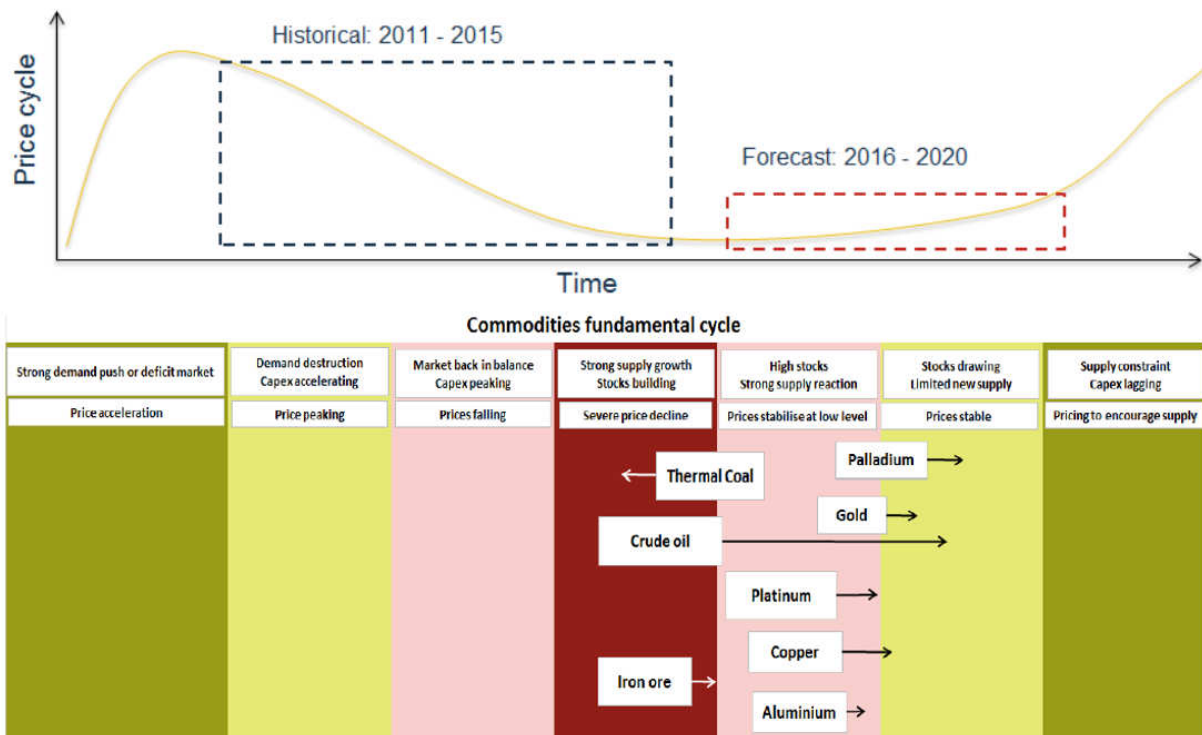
Price cycle

Historical: 2011 - 2015

Forecast: 2016 - 2020

Time

Commodities fundamental cycle

| Strong demand push or deficit market | Demand destruction Capex accelerating | Market back in balance Capex peaking | Strong supply growth Stocks building | High stocks Strong supply reaction | Stocks drawing Limited new supply | Supply constraint Capex lagging |
|---|---|---|---|---|---|---|
| Price acceleration | Price peaking | Prices falling | Severe price decline | Prices stabilise at low level | Prices stable | Pricing to encourage supply |

Thermal Coal

Palladium

Gold

Crude oil

Platinum

Copper

Iron ore

Aluminium